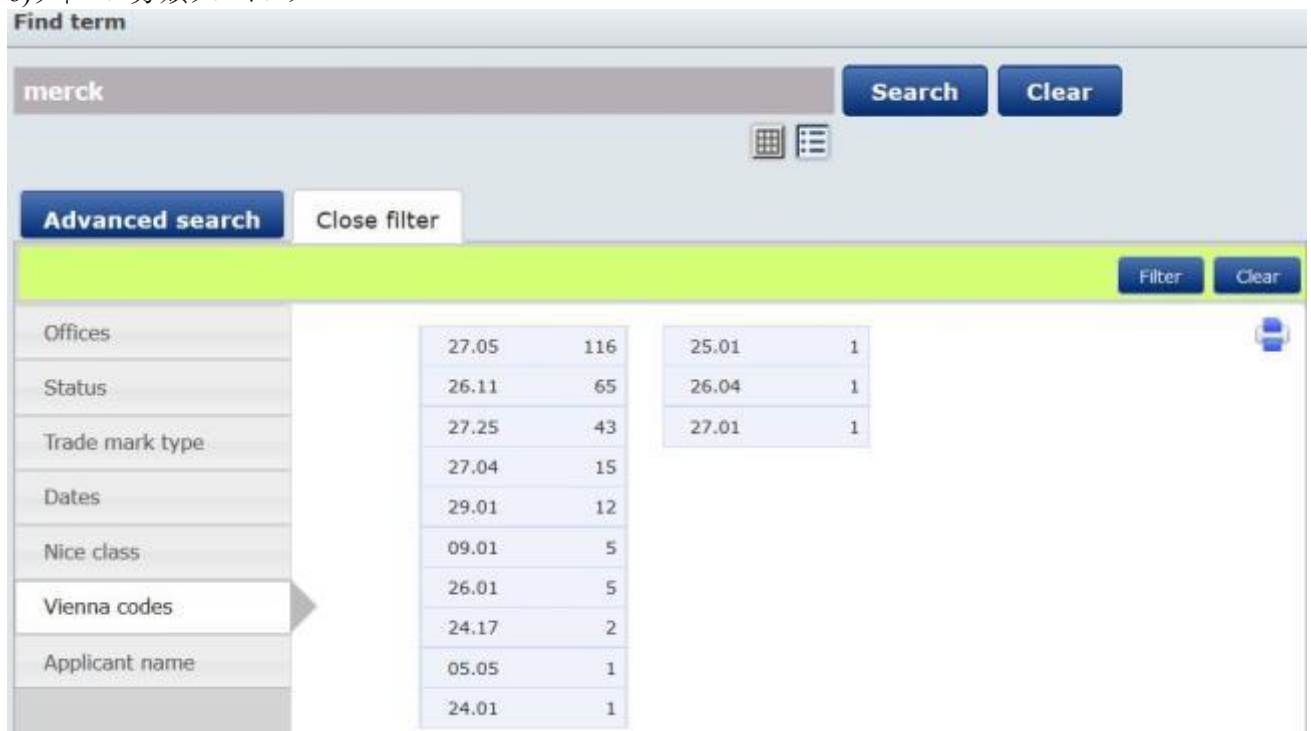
Find term

merck

Search Clear

Advanced search Close filter

Filter Clear

Offices
Status
Trade mark type
Dates
Nice class
Vienna codes
Applicant name

| 27.05 | 116 |
|---|---|
| 26.11 | 65 |
| 27.25 | 43 |
| 27.04 | 15 |
| 29.01 | 12 |
| 09.01 | 5 |
| 26.01 | 5 |
| 24.17 | 2 |
| 05.05 | 1 |
| 24.01 | 1 |

| 25.01 | 1 |
|---|---|
| 26.04 | 1 |
| 27.01 | 1 |